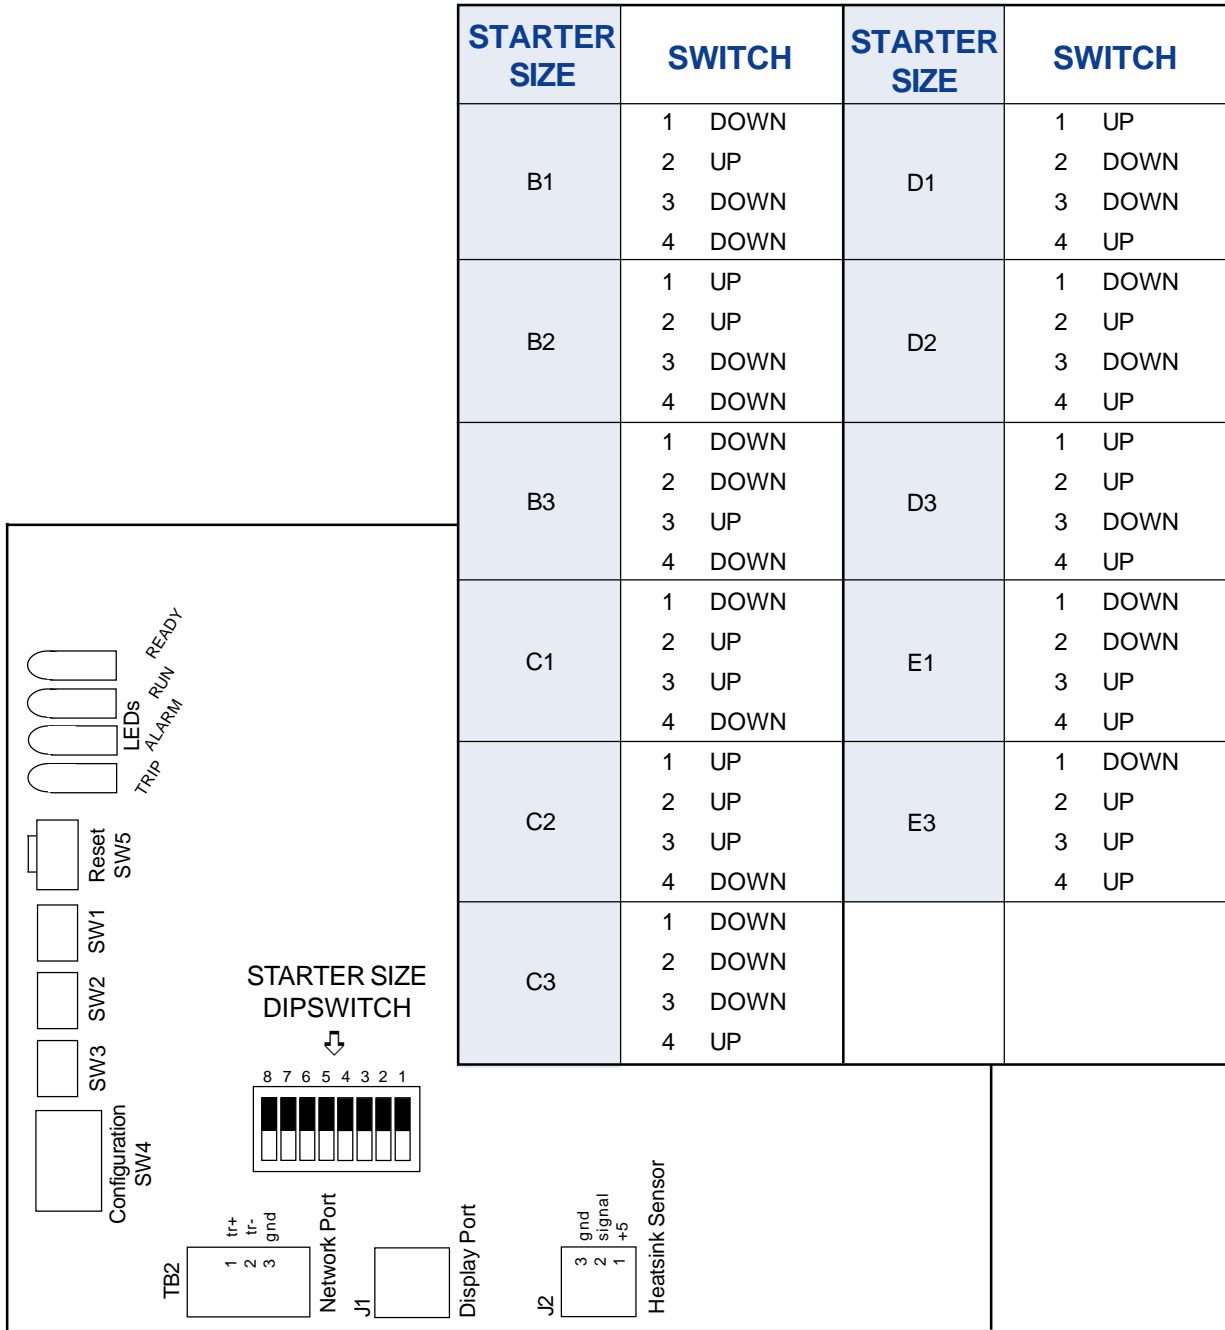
| STARTER SIZE | SWITCH | STARTER SIZE | SWITCH |
|---|---|---|---|
| B1 | 1 DOWN<br>2 UP<br>3 DOWN<br>4 DOWN | D1 | 1 UP<br>2 DOWN<br>3 DOWN<br>4 UP |
| B2 | 1 UP<br>2 UP<br>3 DOWN<br>4 DOWN | D2 | 1 DOWN<br>2 UP<br>3 DOWN<br>4 UP |
| B3 | 1 DOWN<br>2 DOWN<br>3 UP<br>4 DOWN | D3 | 1 UP<br>2 UP<br>3 DOWN<br>4 UP |
| C1 | 1 DOWN<br>2 UP<br>3 UP<br>4 DOWN | E1 | 1 DOWN<br>2 DOWN<br>3 UP<br>4 UP |
| C2 | 1 UP<br>2 UP<br>3 UP<br>4 DOWN | E3 | 1 DOWN<br>2 UP<br>3 UP<br>4 UP |
| C3 | 1 DOWN<br>2 DOWN<br>3 DOWN<br>4 UP | | |

READY
RUN
ALARM
TRIP
LEDs
Reset SW5
SW1
SW2
SW3
Configuration SW4
STARTER SIZE DIPSWITCH
8 7 6 5 4 3 2 1
TB2 1 2 3 tr+ tr- gnd Network Port
J1 Display Port
J2 3 2 1 gnd signal +5 Heatsink Sensor